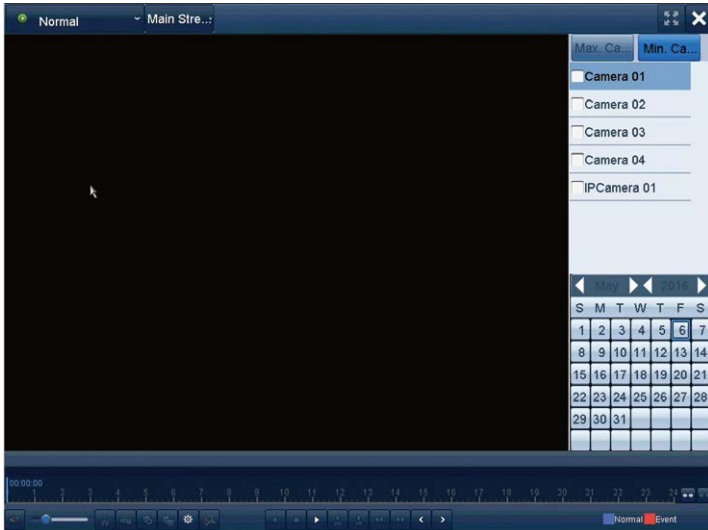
Normal
Main Stre...

Max. Ca... Min. Ca...

Camera 01
Camera 02
Camera 03
Camera 04
IPCamera 01

May 2016

| S | M | T | W | T | F | S |
|---|---|---|---|---|---|---|
| 1 | 2 | 3 | 4 | 5 | 6 | 7 |
| 8 | 9 | 10 | 11 | 12 | 13 | 14 |
| 15 | 16 | 17 | 18 | 19 | 20 | 21 |
| 22 | 23 | 24 | 25 | 26 | 27 | 28 |
| 29 | 30 | 31 | | | | |

00:00:00
1 2 3 4 5 6 7 8 9 10 11 12 13 14 15 16 17 18 19 20 21 22 23 24

Normal Event